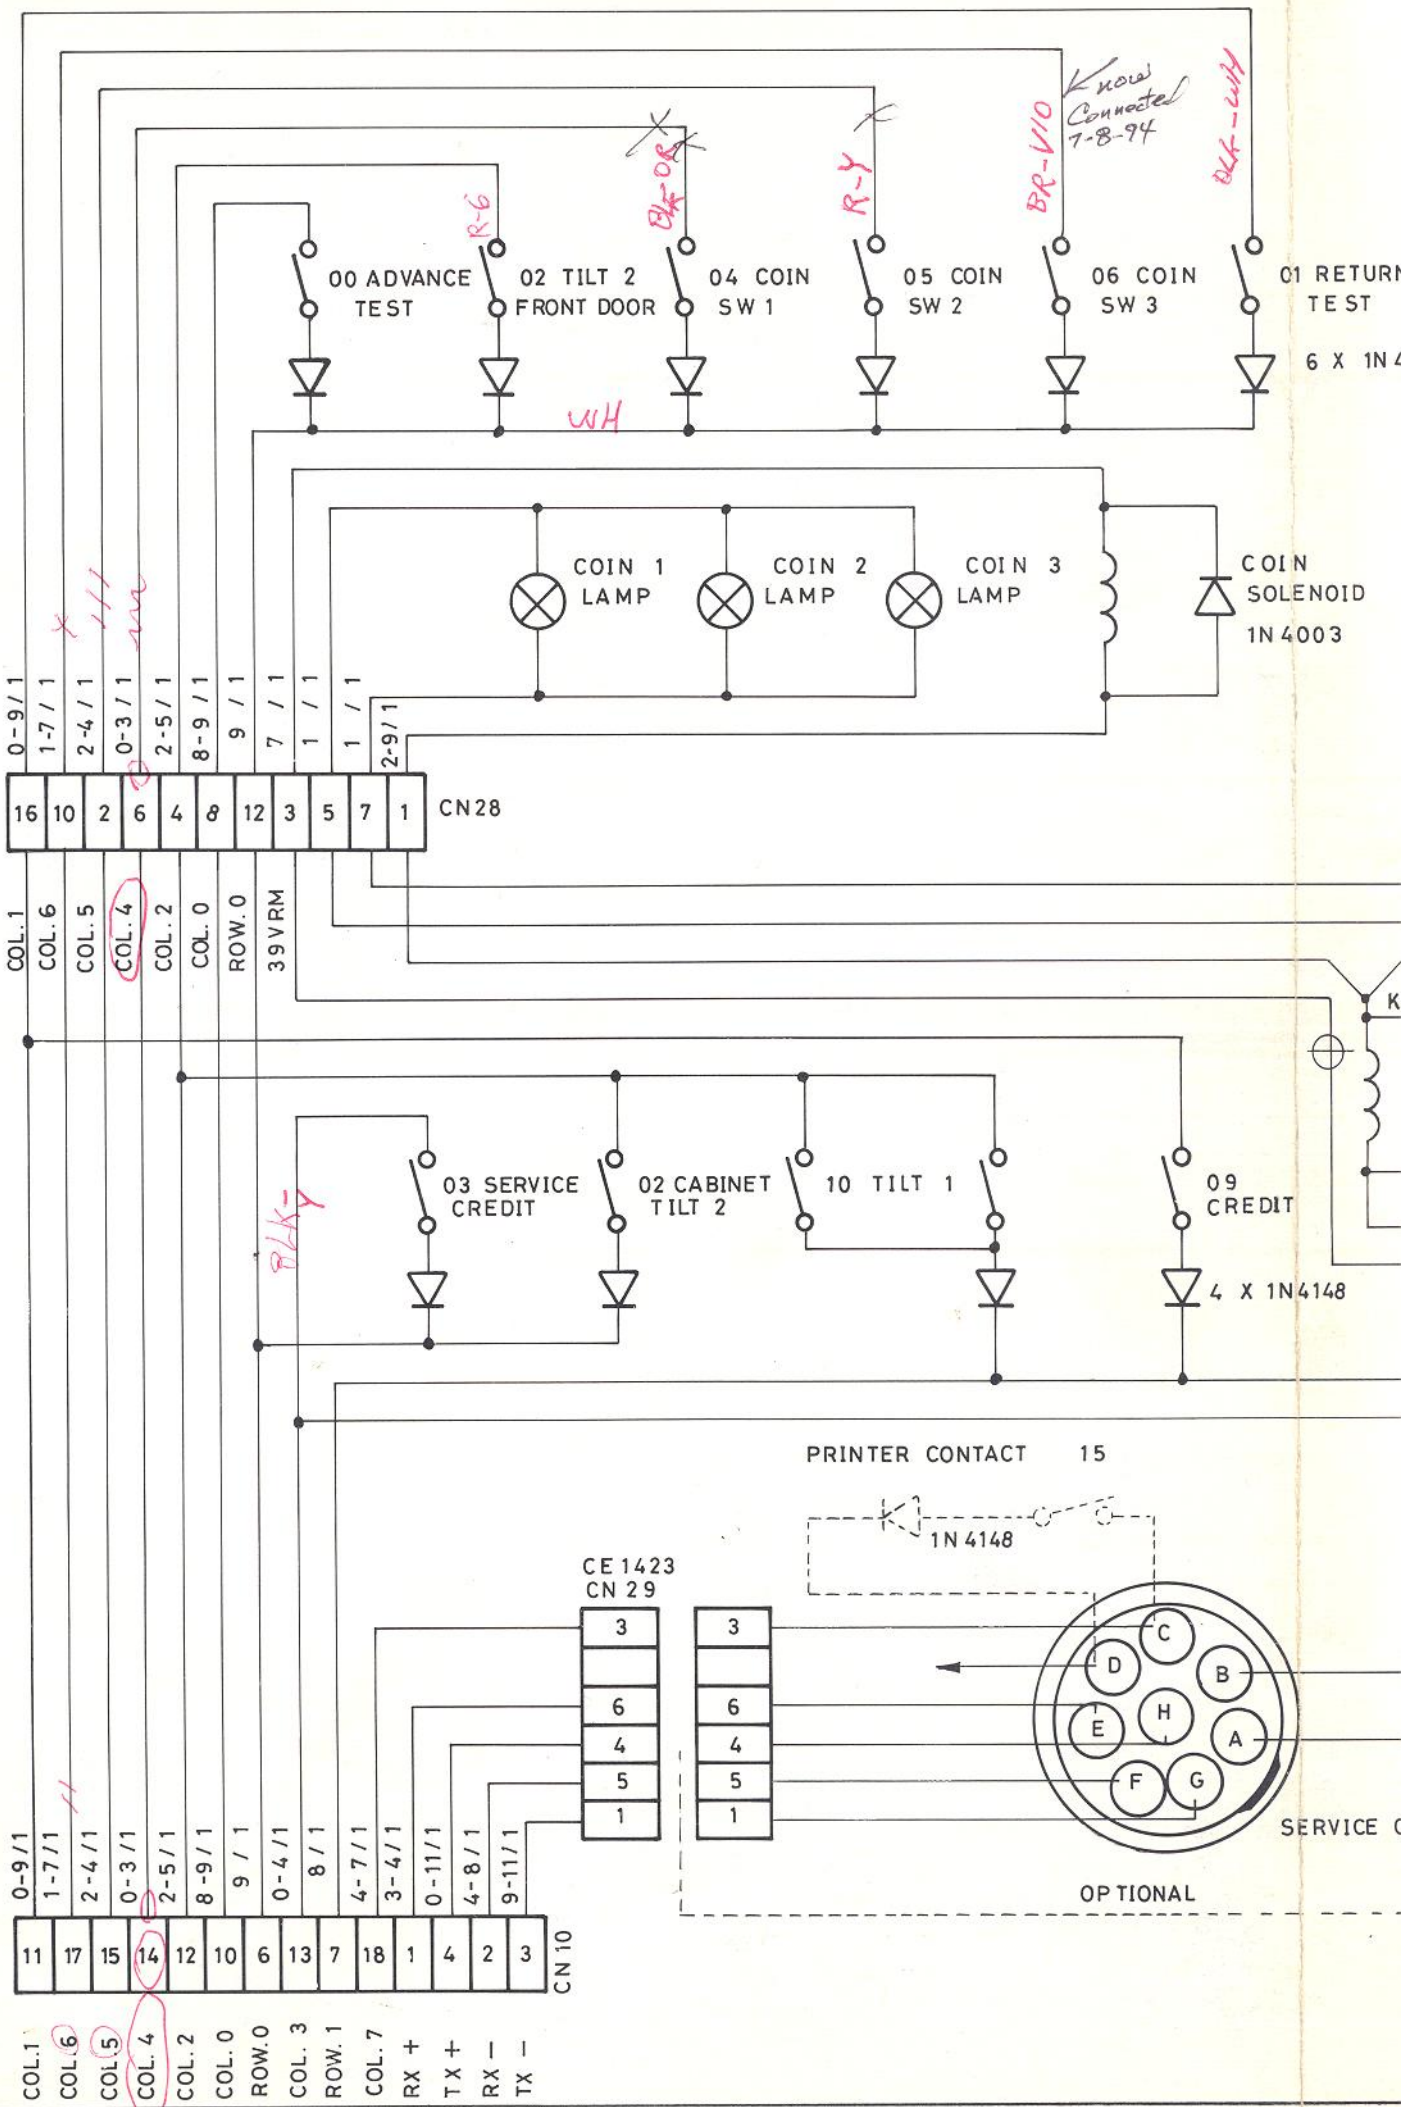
Know Connected 7-8-94

BR-V10

BLK-WH

R-Y

BLK-OR

R-6

00 ADVANCE TEST

02 TILT 2 FRONT DOOR

04 COIN SW 1

05 COIN SW 2

06 COIN SW 3

01 RETURN TEST

6 X 1N4

WH

COIN 1 LAMP

COIN 2 LAMP

COIN 3 LAMP

COIN SOLENOID 1N 4003

0-9/1
1-7/1
2-4/1
0-3/1
2-5/1
8-9/1
9/1
7/1
1/1
1/1
2-9/1

| 16 | 10 | 2 | 6 | 4 | 8 | 12 | 3 | 5 | 7 | 1 |
|---|---|---|---|---|---|---|---|---|---|---|

CN28

COL. 1
COL. 6
COL. 5
COL. 4
COL. 2
COL. 0
ROW. 0
39 VRM

K

BLK-Y

03 SERVICE CREDIT

02 CABINET TILT 2

10 TILT 1

09 CREDIT

4 X 1N4148

PRINTER CONTACT 15

1N 4148

CE 1423 CN 29

| 3 |
|---|
|   |
| 6 |
| 4 |
| 5 |
| 1 |

| 3 |
|---|
|   |
| 6 |
| 4 |
| 5 |
| 1 |

C D B H E A F G

SERVICE C

OPTIONAL

0-9/1
1-7/1
2-4/1
0-3/1
2-5/1
8-9/1
9/1
0-4/1
8/1
4-7/1
3-4/1
0-11/1
4-8/1
9-11/1

| 11 | 17 | 15 | 14 | 12 | 10 | 6 | 13 | 7 | 18 | 1 | 4 | 2 | 3 |
|---|---|---|---|---|---|---|---|---|---|---|---|---|---|

CN 10

COL. 1
COL. 6
COL. 5
COL. 4
COL. 2
COL. 0
ROW. 0
COL. 3
ROW. 1
COL. 7
RX +
TX +
RX −
TX −